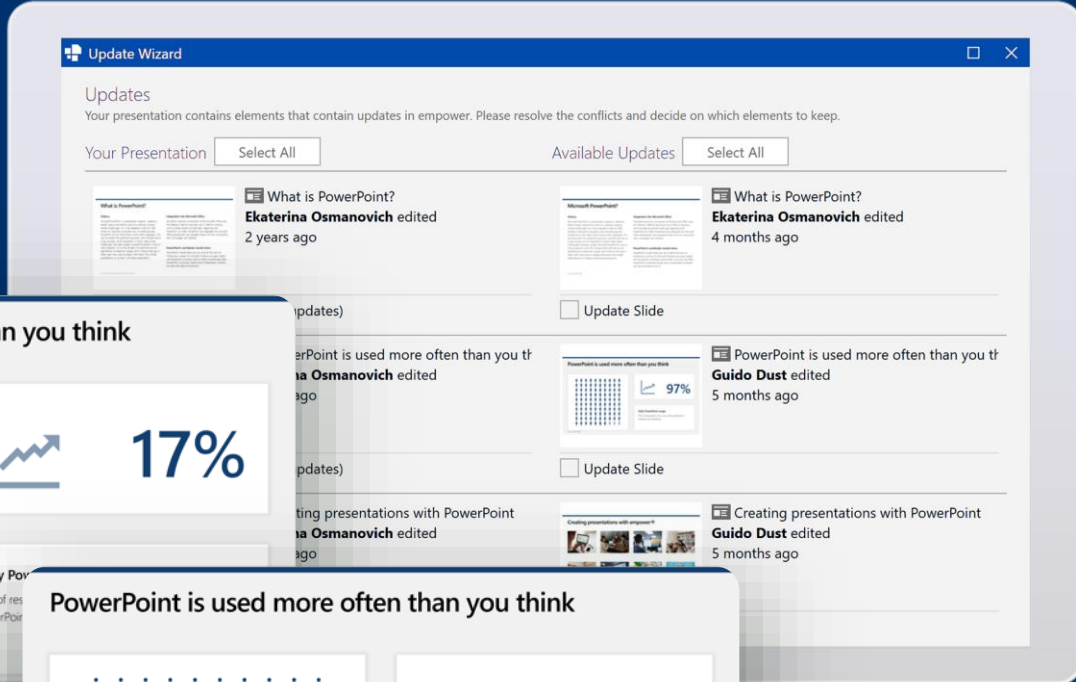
Update Wizard

Updates
Your presentation contains elements that contain updates in empower. Please resolve the conflicts and decide on which elements to keep.

Your Presentation Select All

What is PowerPoint?
Ekaterina Osmanovich edited
2 years ago

pdates)

erPoint is used more often than you th
a Osmanovich edited
ago

pdates)

ting presentations with PowerPoint
a Osmanovich edited
ago

Available Updates Select All

Microsoft PowerPoint
What is PowerPoint?
Ekaterina Osmanovich edited
4 months ago

Update Slide

PowerPoint is used more often than you think
97%
PowerPoint is used more often than you th
Guido Dust edited
5 months ago

Update Slide

Creating presentations with empower®
Creating presentations with PowerPoint
Guido Dust edited
5 months ago

an you think

17%

y Pow
of res
rPoin

PowerPoint is used more often than you think